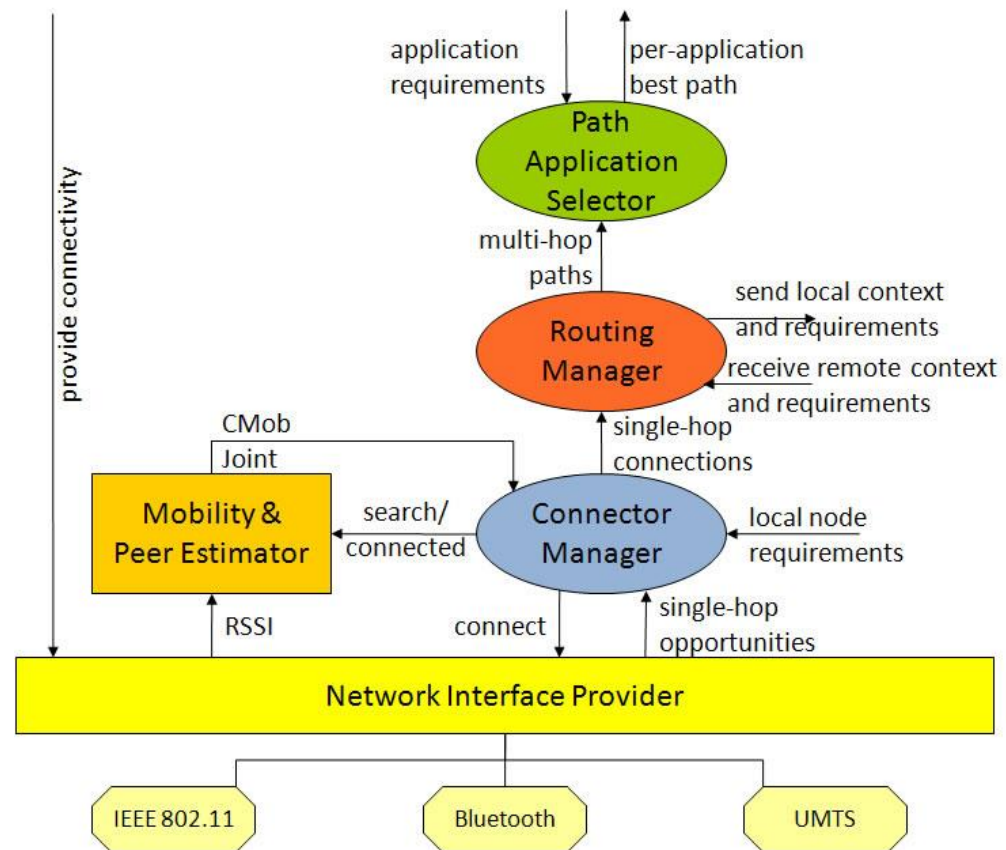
application requirements

per-application best path

Path Application Selector

provide connectivity

multi-hop paths

send local context and requirements

Routing Manager

receive remote context and requirements

CMob Joint

single-hop connections

Mobility & Peer Estimator

search/ connected

Connector Manager

local node requirements

RSSI

connect

single-hop opportunities

Network Interface Provider

IEEE 802.11

Bluetooth

UMTS